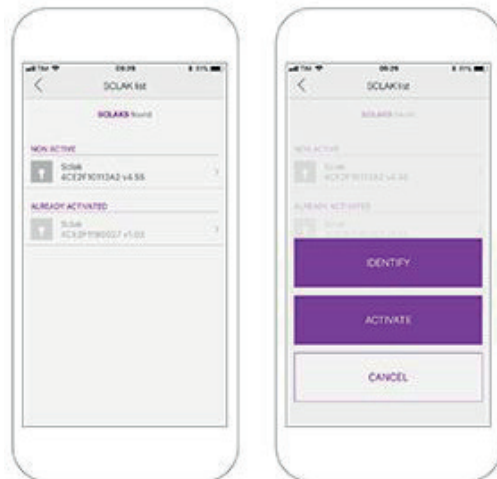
09:29

SOLAK list

SOLAKS found

NON ACTIVE

Solak
4CE2F10113A2 v4.56

ALREADY ACTIVATED

Solak
4CE2F1180027 v1.03

09:29

SOLAK list

SOLAKS found

NON ACTIVE

Solak
4CE2F10113A2 v4.56

ALREADY ACTIVATED

Solak

IDENTIFY

ACTIVATE

CANCEL